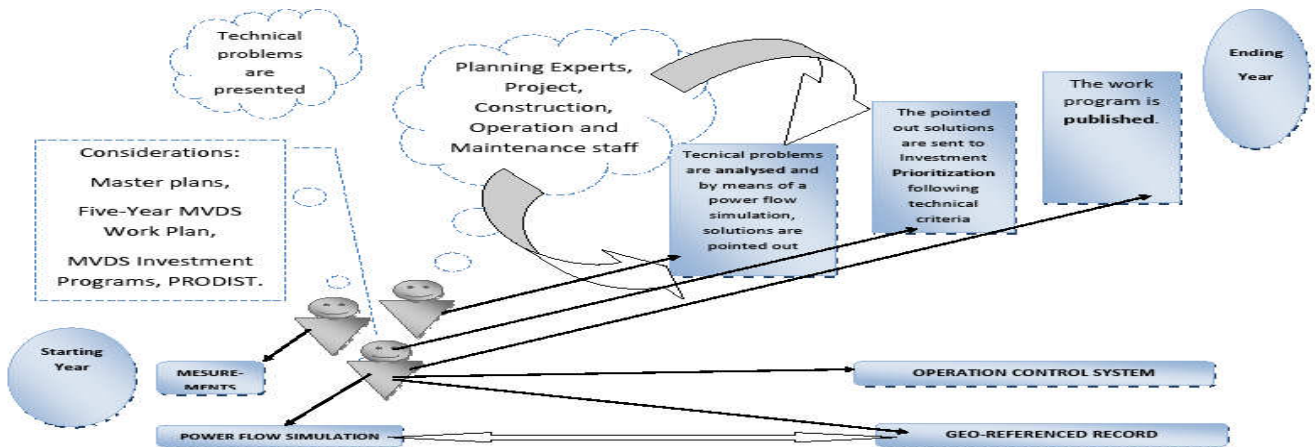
Technical problems are presented

Planning Experts, Project, Construction, Operation and Maintenance staff

Considerations:

Master plans,

Five-Year MVDS Work Plan,

MVDS Investment Programs, PRODIST.

Tecnical problems are analysed and by means of a power flow simulation, solutions are pointed out

The pointed out solutions are sent to Investment Prioritization following technical criteria

The work program is published.

Ending Year

Starting Year

MESURE-MENTS

OPERATION CONTROL SYSTEM

POWER FLOW SIMULATION

GEO-REFERENCED RECORD